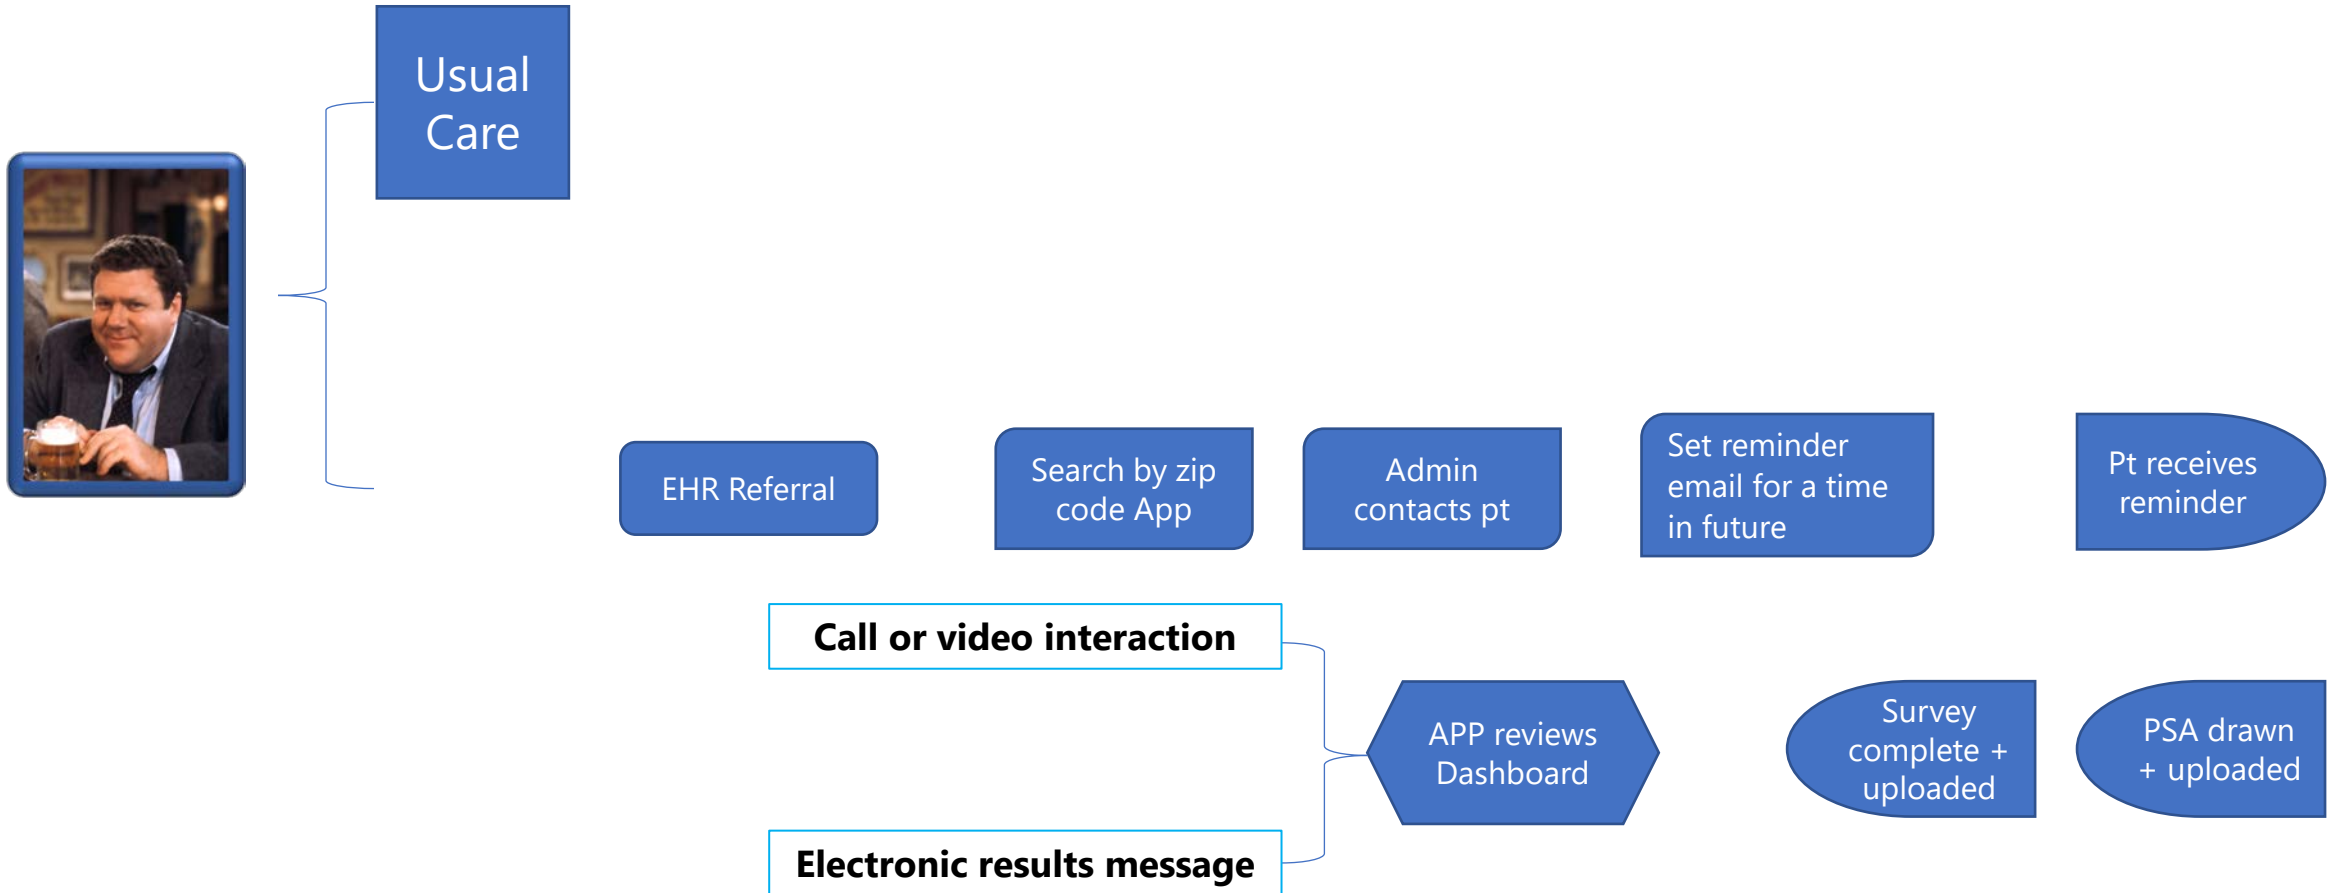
Usual Care

EHR Referral

Search by zip code App

Admin contacts pt

Set reminder email for a time in future

Pt receives reminder

Call or video interaction

Electronic results message

APP reviews Dashboard

Survey complete + uploaded

PSA drawn + uploaded